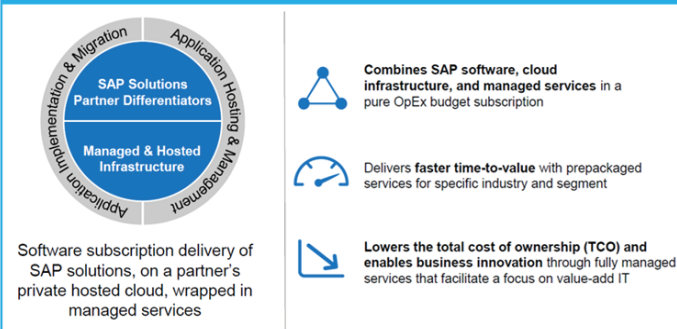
Application Implementation & Migration

Application Hosting & Management

SAP Solutions Partner Differentiators

Managed & Hosted Infrastructure

Software subscription delivery of SAP solutions, on a partner's private hosted cloud, wrapped in managed services

Combines SAP software, cloud infrastructure, and managed services in a pure OpEx budget subscription

Delivers faster time-to-value with prepackaged services for specific industry and segment

Lowers the total cost of ownership (TCO) and enables business innovation through fully managed services that facilitate a focus on value-add IT